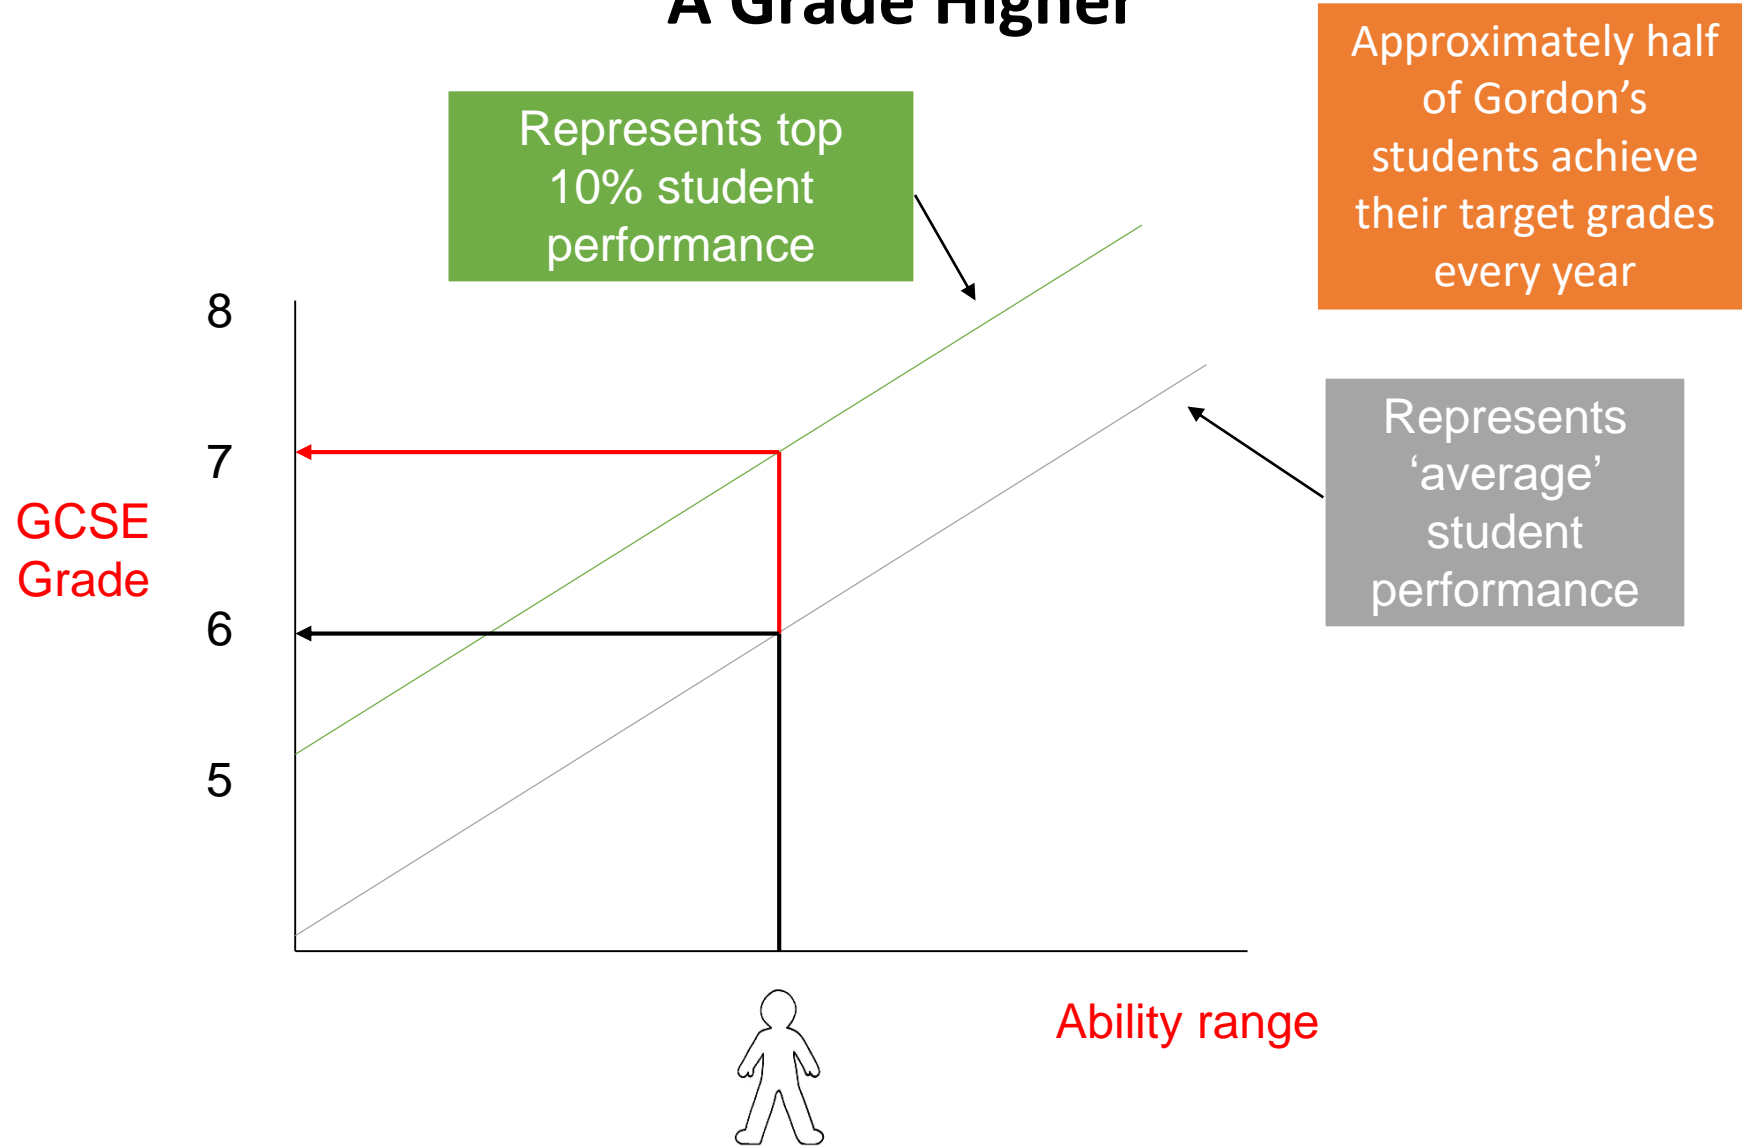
A Grade Higher

Approximately half of Gordon's students achieve their target grades every year

Represents top 10% student performance

8

7

6

5

GCSE Grade

Represents 'average' student performance

Ability range